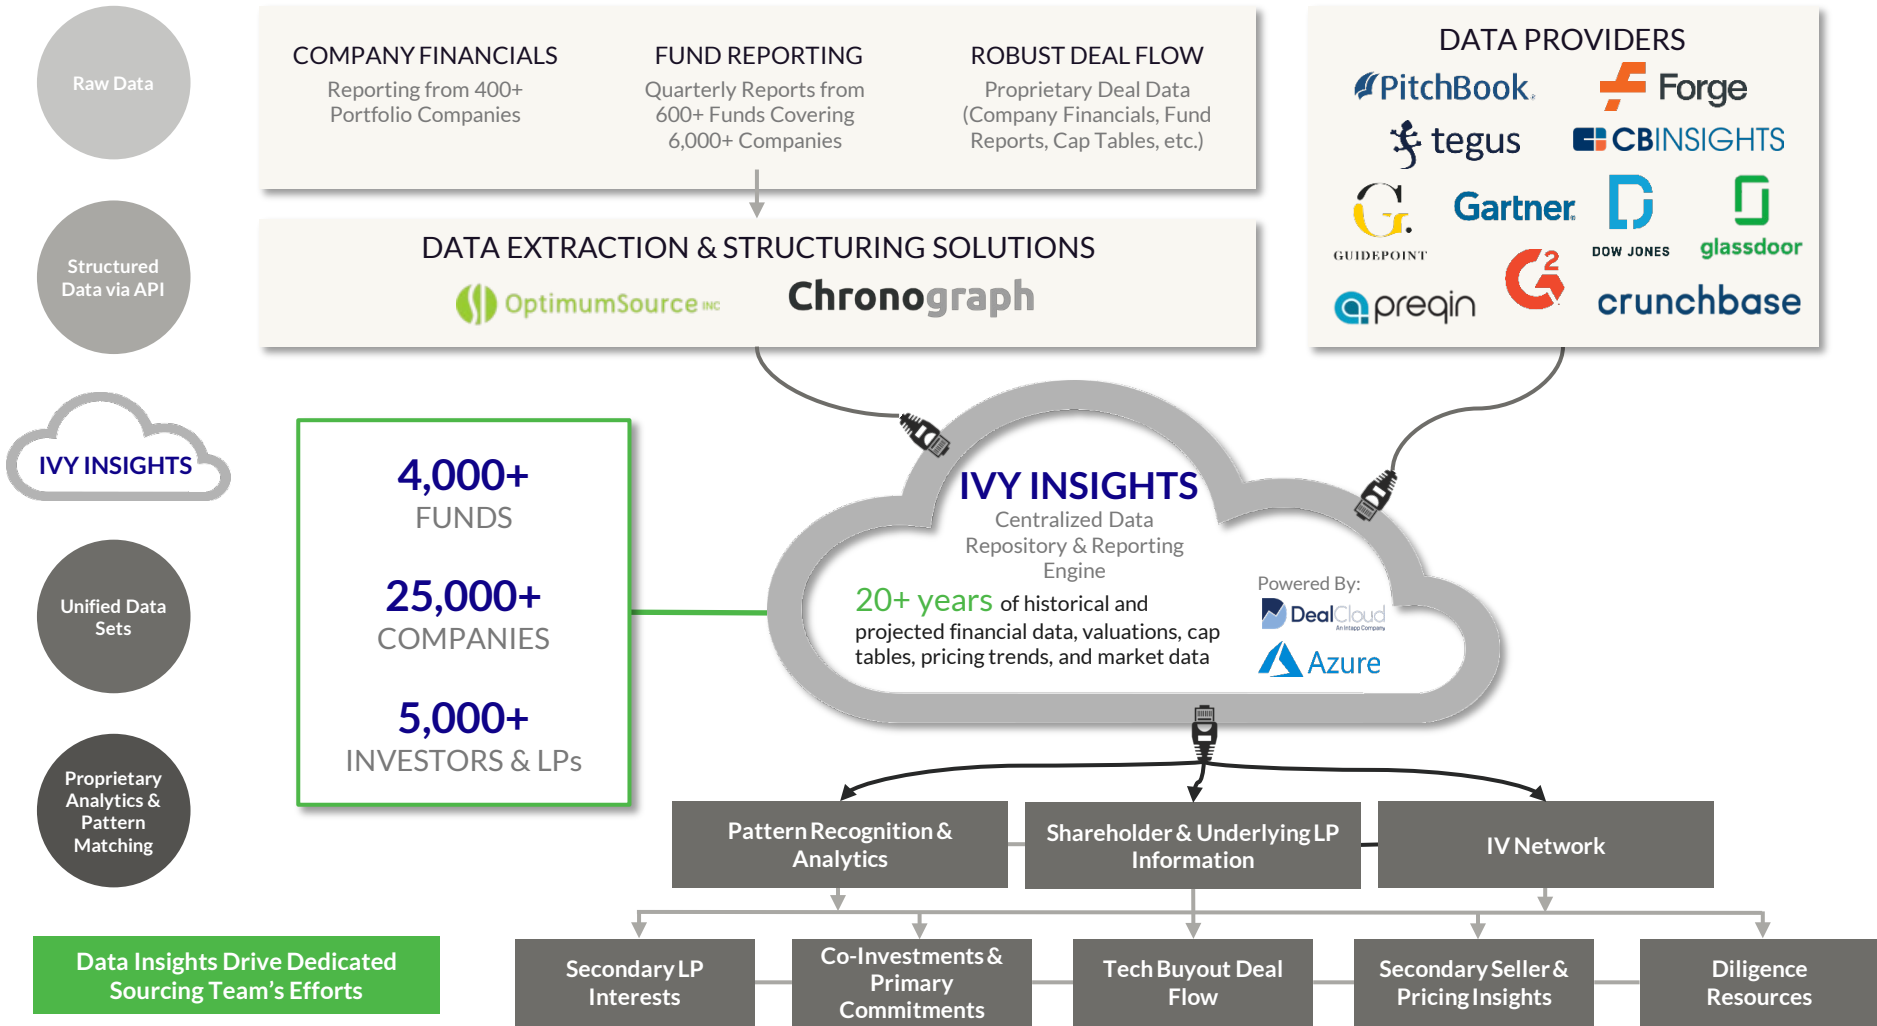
Raw Data

Structured Data via API

IVY INSIGHTS

Unified Data Sets

Proprietary Analytics & Pattern Matching

Data Insights Drive Dedicated Sourcing Team's Efforts

COMPANY FINANCIALS
Reporting from 400+ Portfolio Companies

FUND REPORTING
Quarterly Reports from 600+ Funds Covering 6,000+ Companies

ROBUST DEAL FLOW
Proprietary Deal Data (Company Financials, Fund Reports, Cap Tables, etc.)

DATA PROVIDERS
PitchBook
Forge
tegus
CBINSIGHTS
GUIDEPOINT
Gartner
DOW JONES
glassdoor
preqin
crunchbase

DATA EXTRACTION & STRUCTURING SOLUTIONS
OptimumSource INC
Chronograph

4,000+
FUNDS

25,000+
COMPANIES

5,000+
INVESTORS & LPs

IVY INSIGHTS
Centralized Data Repository & Reporting Engine
20+ years of historical and projected financial data, valuations, cap tables, pricing trends, and market data

Powered By:
DealCloud
An Intapp Company
Azure

Pattern Recognition & Analytics

Shareholder & Underlying LP Information

IV Network

Secondary LP Interests

Co-Investments & Primary Commitments

Tech Buyout Deal Flow

Secondary Seller & Pricing Insights

Diligence Resources